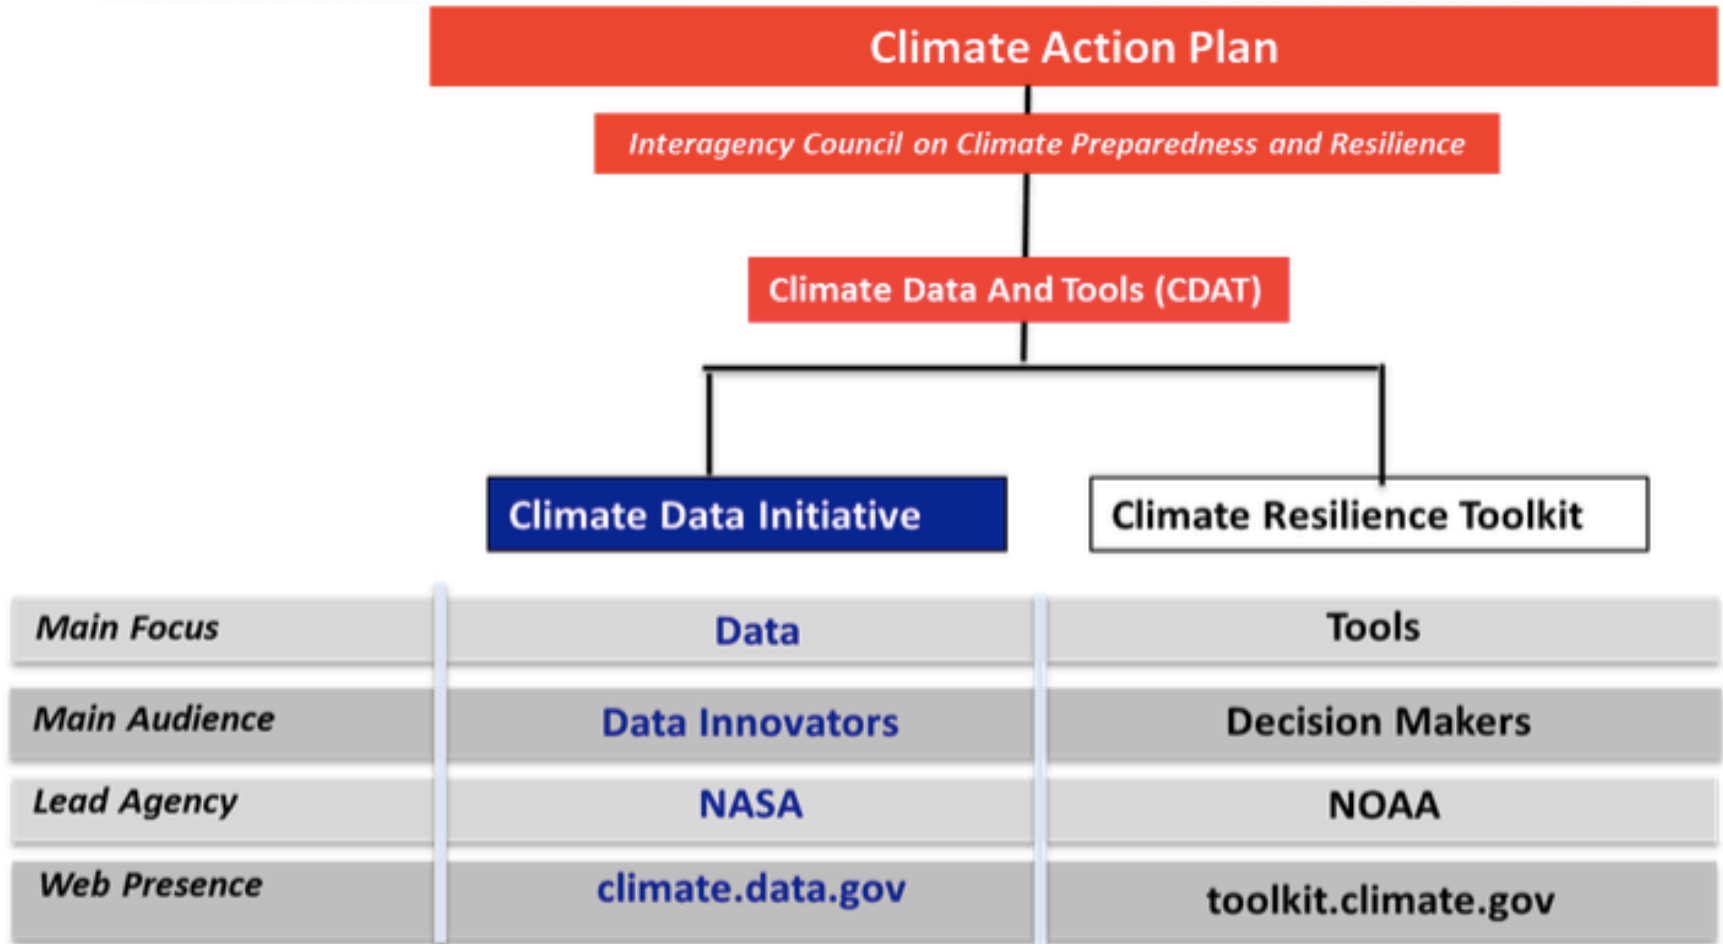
Climate Action Plan

Interagency Council on Climate Preparedness and Resilience

Climate Data And Tools (CDAT)

Climate Data Initiative

Climate Resilience Toolkit

| | Climate Data Initiative | Climate Resilience Toolkit |
|---|---|---|
| Main Focus | Data | Tools |
| Main Audience | Data Innovators | Decision Makers |
| Lead Agency | NASA | NOAA |
| Web Presence | climate.data.gov | toolkit.climate.gov |